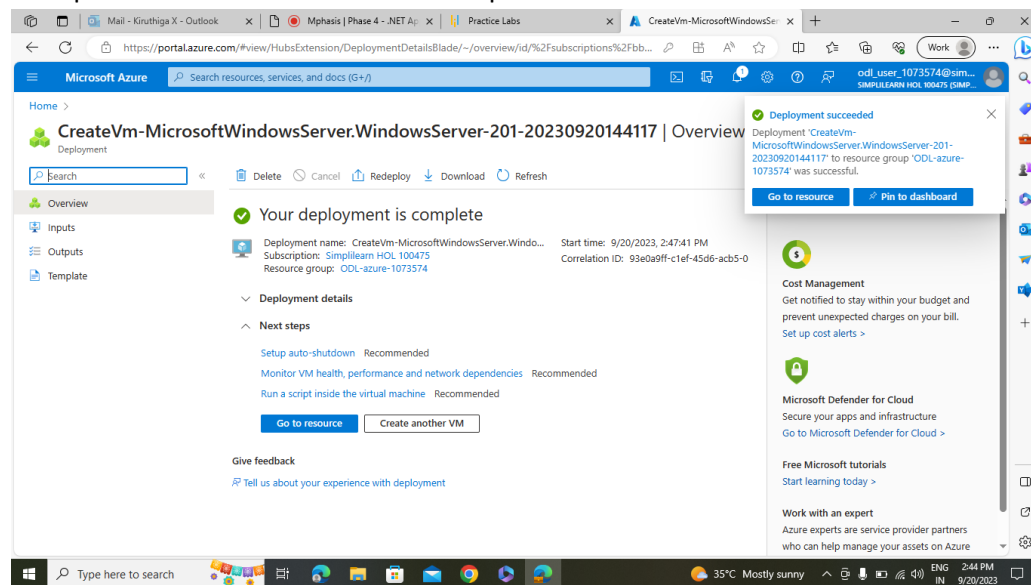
Mail - Kiruthiga X - Outlook
Mphasis | Phase 4 - .NET Ap
Practice Labs
CreateVm-MicrosoftWindowsSer

https://portal.azure.com/#view/HubsExtension/DeploymentDetailsBlade/~/overview/id/%2Fsubscriptions%2Fbb...

Work

Microsoft Azure
Search resources, services, and docs (G+/)
odl_user_1073574@sim...
SIMPLILEARN HOL 100475 (SIMP...

Home >

CreateVm-MicrosoftWindowsServer.WindowsServer-201-20230920144117 | Overview
Deployment

Search
Overview
Inputs
Outputs
Template

Delete Cancel Redeploy Download Refresh

Your deployment is complete

Deployment name: CreateVm-MicrosoftWindowsServer.Windo...
Subscription: Simplilearn HOL 100475
Resource group: ODL-azure-1073574
Start time: 9/20/2023, 2:47:41 PM
Correlation ID: 93e0a9ff-c1ef-45d6-acb5-0

Deployment details

Next steps

Setup auto-shutdown Recommended
Monitor VM health, performance and network dependencies Recommended
Run a script inside the virtual machine Recommended

Go to resource
Create another VM

Give feedback
Tell us about your experience with deployment

Deployment succeeded
Deployment 'CreateVm-MicrosoftWindowsServer.WindowsServer-201-20230920144117' to resource group 'ODL-azure-1073574' was successful.
Go to resource
Pin to dashboard

Cost Management
Get notified to stay within your budget and prevent unexpected charges on your bill.
Set up cost alerts >

Microsoft Defender for Cloud
Secure your apps and infrastructure
Go to Microsoft Defender for Cloud >

Free Microsoft tutorials
Start learning today >

Work with an expert
Azure experts are service provider partners who can help manage your assets on Azure

Type here to search
35°C Mostly sunny
ENG IN
2:44 PM
9/20/2023